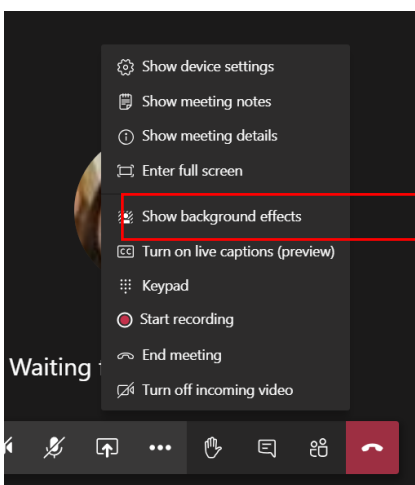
Show device settings
Show meeting notes
Show meeting details
Enter full screen
Show background effects
Turn on live captions (preview)
Keypad
Start recording
End meeting
Turn off incoming video

Waiting t